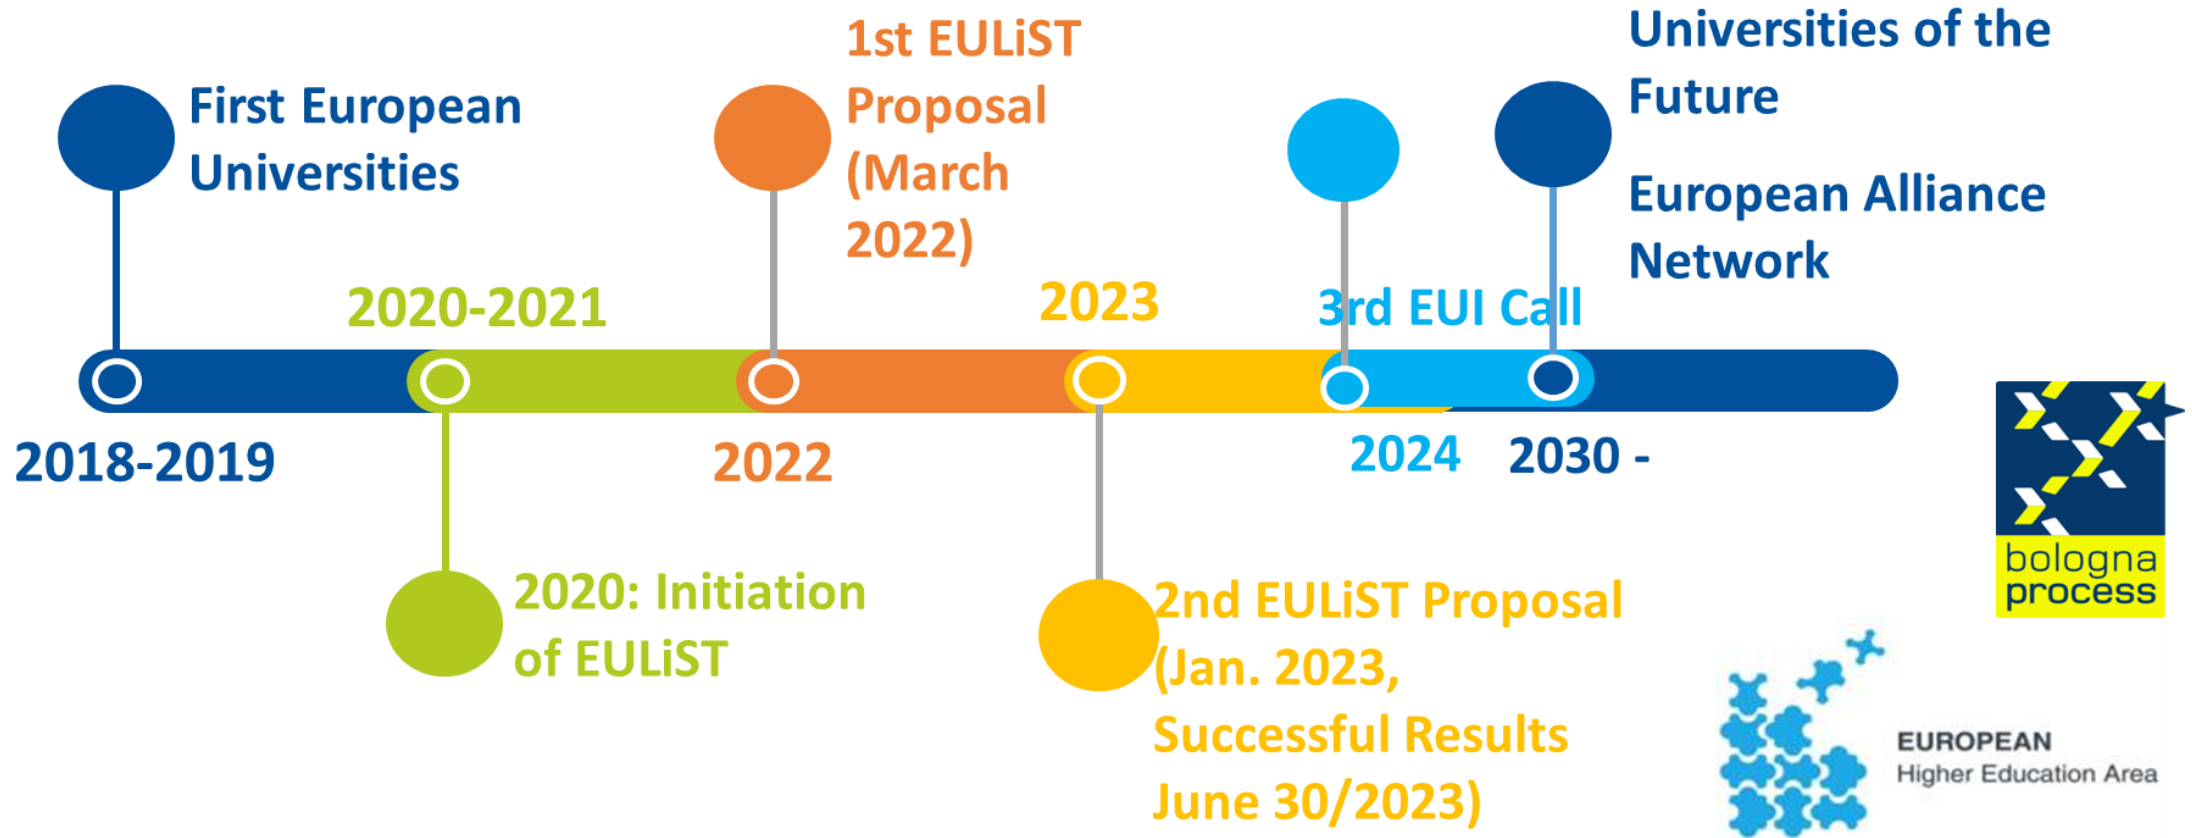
First European Universities

2018-2019

2020-2021

2020: Initiation of EULiST

1st EULiST Proposal (March 2022)

2022

2023

2nd EULiST Proposal (Jan. 2023, Successful Results June 30/2023)

3rd EUI Call

2024

Universities of the Future

European Alliance Network

2030 -

bologna process

EUROPEAN
Higher Education Area